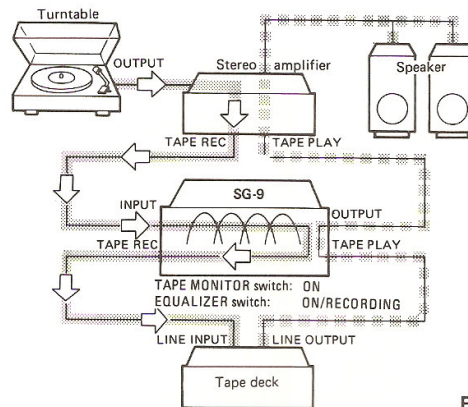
Turntable

OUTPUT

Stereo amplifier

Speaker

TAPE REC

TAPE PLAY

SG-9

INPUT

OUTPUT

TAPE REC

TAPE PLAY

TAPE MONITOR switch: ON
EQUALIZER switch: ON/RECORDING

LINE INPUT

LINE OUTPUT

Tape deck

F